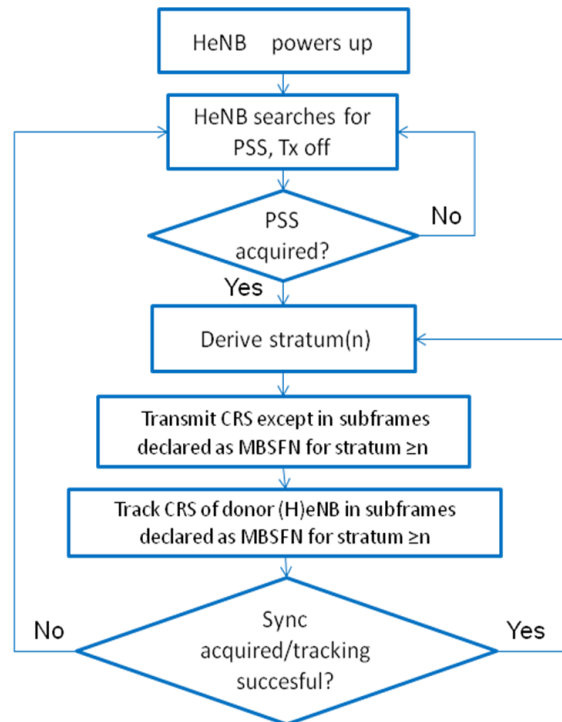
HeNB powers up

HeNB searches for PSS, Tx off

PSS acquired?

No

Yes

Derive stratum(n)

Transmit CRS except in subframes declared as MBSFN for stratum ≥n

Track CRS of donor (H)eNB in subframes declared as MBSFN for stratum ≥n

No

Sync acquired/tracking succesful?

Yes